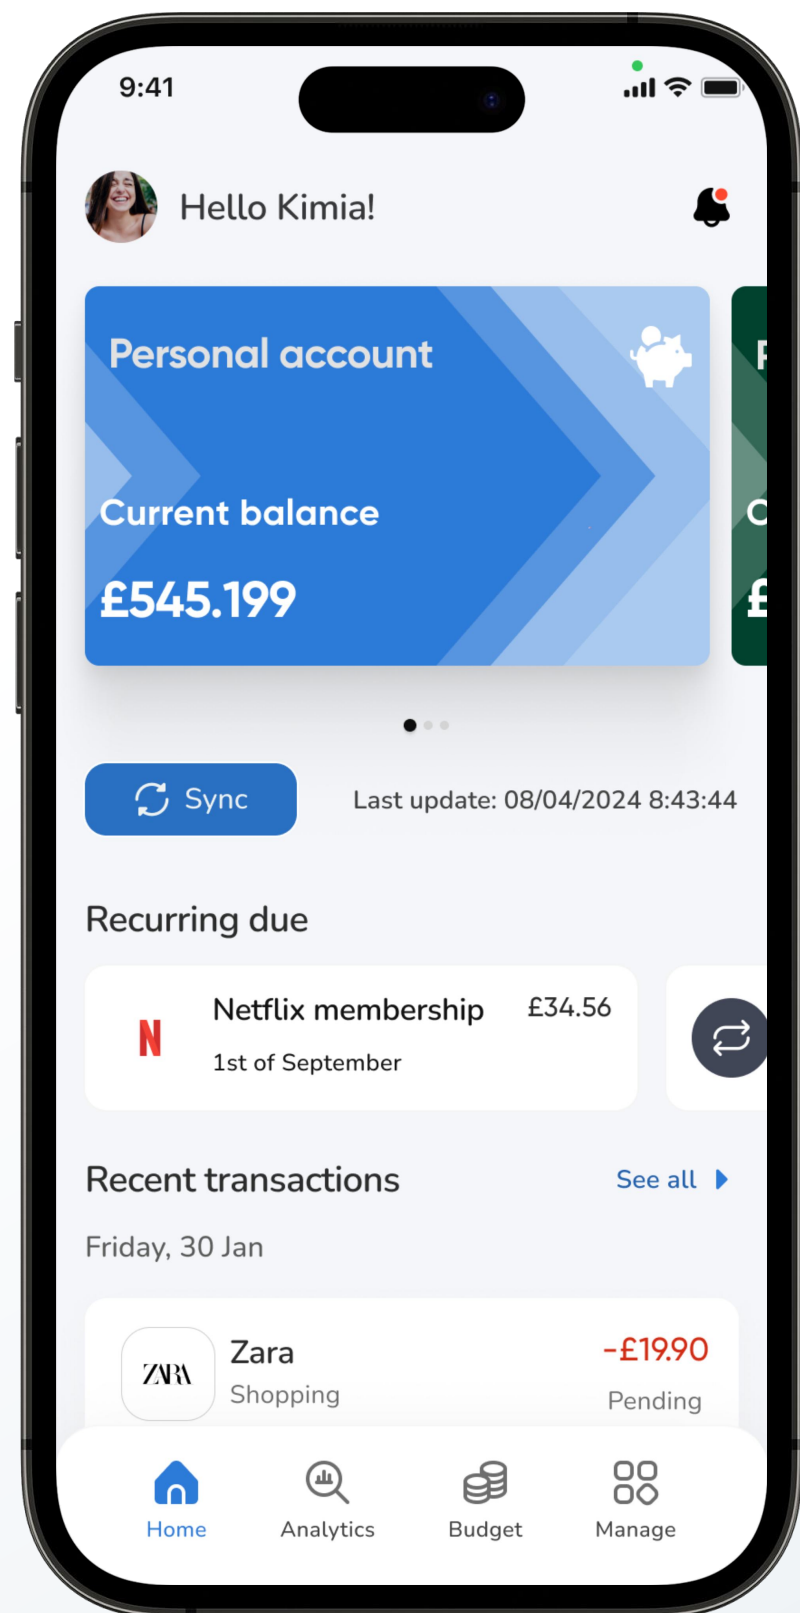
9:41

Hello Kimia!

Personal account

Current balance

£545.199

P

C

£

Sync

Last update: 08/04/2024 8:43:44

Recurring due

N

Netflix membership

£34.56

1st of September

Recent transactions

See all

Friday, 30 Jan

ZARA

Zara

Shopping

-£19.90

Pending

Home

Analytics

Budget

Manage